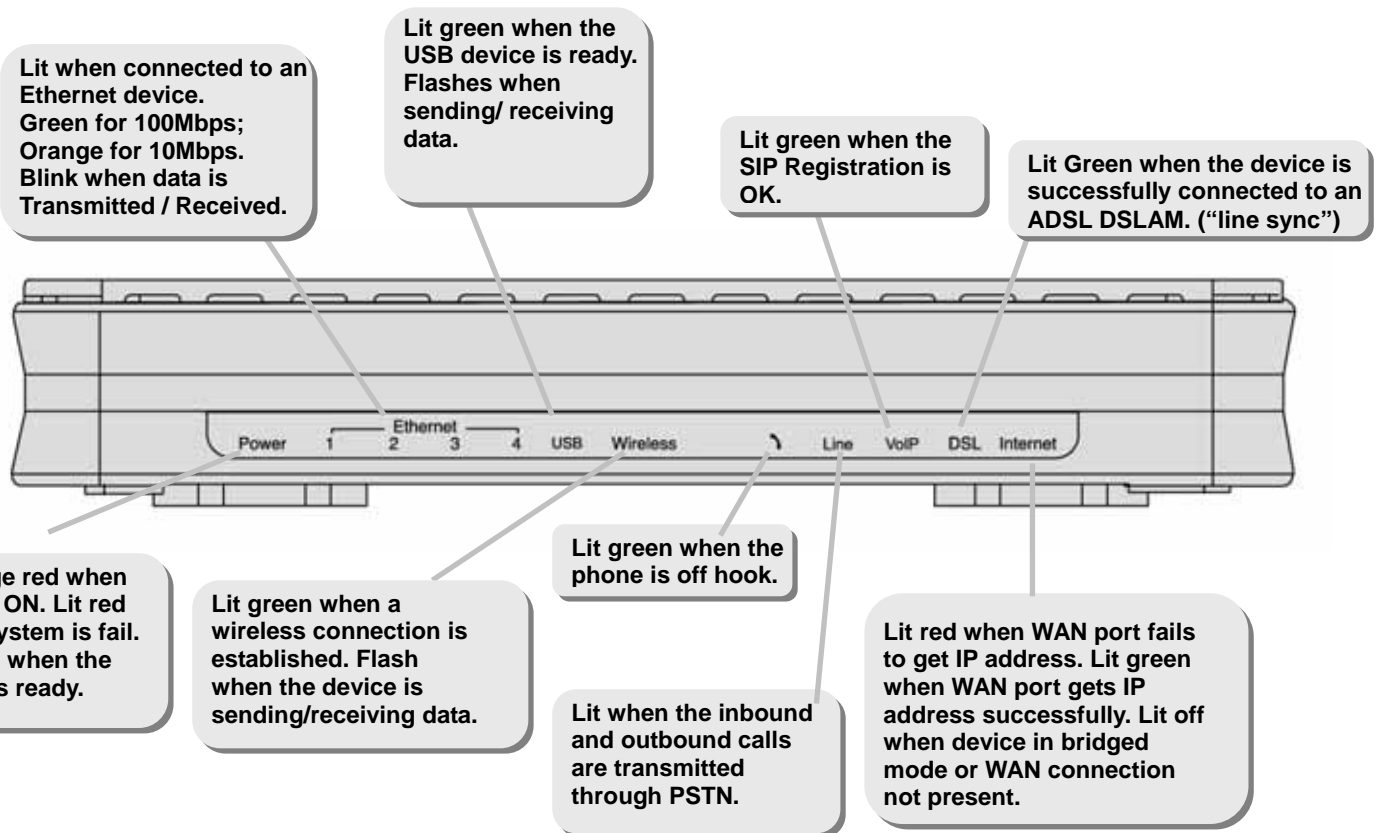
Lit when connected to an Ethernet device. Green for 100Mbps; Orange for 10Mbps. Blink when data is Transmitted / Received.

Lit green when the USB device is ready. Flashes when sending/ receiving data.

Lit green when the SIP Registration is OK.

Lit Green when the device is successfully connected to an ADSL DSLAM. ("line sync")

Power
Ethernet
1 2 3 4
USB
Wireless
Line
VoIP
DSL
Internet

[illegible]e red when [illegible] ON. Lit red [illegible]ystem is fail. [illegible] when the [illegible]s ready.

Lit green when a wireless connection is established. Flash when the device is sending/receiving data.

Lit green when the phone is off hook.

Lit when the inbound and outbound calls are transmitted through PSTN.

Lit red when WAN port fails to get IP address. Lit green when WAN port gets IP address successfully. Lit off when device in bridged mode or WAN connection not present.